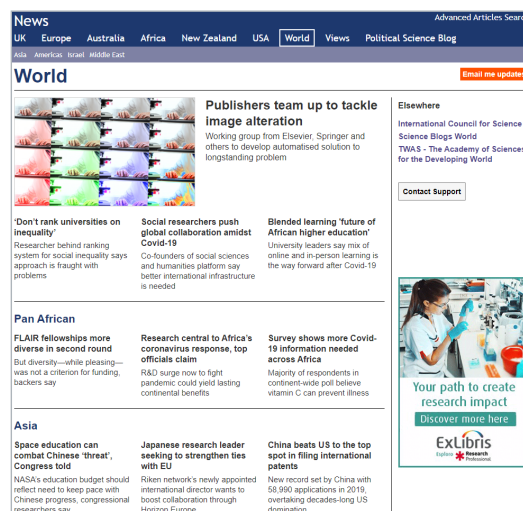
News

Advanced Articles Search

UK Europe Australia Africa New Zealand USA World Views Political Science Blog

Asia Americas Israel Middle East

World

Email me updates

Publishers team up to tackle image alteration

Working group from Elsevier, Springer and others to develop automatised solution to longstanding problem

'Don't rank universities on inequality'

Researcher behind ranking system for social inequality says approach is fraught with problems

Social researchers push global collaboration amidst Covid-19

Co-founders of social sciences and humanities platform say better international infrastructure is needed

Blended learning 'future of African higher education'

University leaders say mix of online and in-person learning is the way forward after Covid-19

Pan African

FLAIR fellowships more diverse in second round

But diversity—while pleasing—was not a criterion for funding, backers say

Research central to Africa's coronavirus response, top officials claim

R&D surge now to fight pandemic could yield lasting continental benefits

Survey shows more Covid-19 information needed across Africa

Majority of respondents in continent-wide poll believe vitamin C can prevent illness

Asia

Space education can combat Chinese 'threat', Congress told

NASA's education budget should reflect need to keep pace with Chinese progress, congressional researchers say

Japanese research leader seeking to strengthen ties with EU

Riken network's newly appointed international director wants to boost collaboration through Horizon Europe

China beats US to the top spot in filing international patents

New record set by China with 58,990 applications in 2019, overtaking decades-long US domination

Elsewhere

International Council for Science

Science Blogs World

TWAS - The Academy of Sciences for the Developing World

Contact Support

Your path to create research impact

Discover more here

ExLibris

Esploro Research Professional